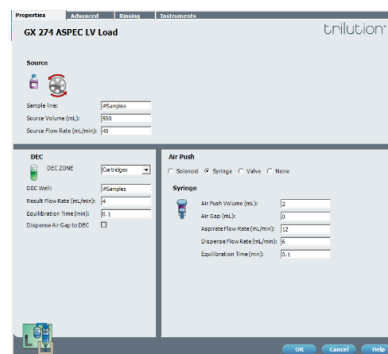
Properties | Advanced | Rinsing | Instruments

GX 274 ASPEC LV Load

trilution

Source

Sample line: #Samples
Source Volume (mL): 500
Source Flow Rate (mL/min): 40

DEC

DEC ZONE Cartridges
DEC Well: #Samples
Result Flow Rate (mL/min): 4
Equilibration Time (min): 0.1
Dispense Air Gap to DEC

Air Push

Solenoid Syringe Valve None

Syringe

Air Push Volume (mL): 2
Air Gap (mL): 0
Aspirate Flow Rate (mL/min): 12
Dispense Flow Rate (mL/min): 6
Equilibration Time (min): 0.1

OK Cancel Help